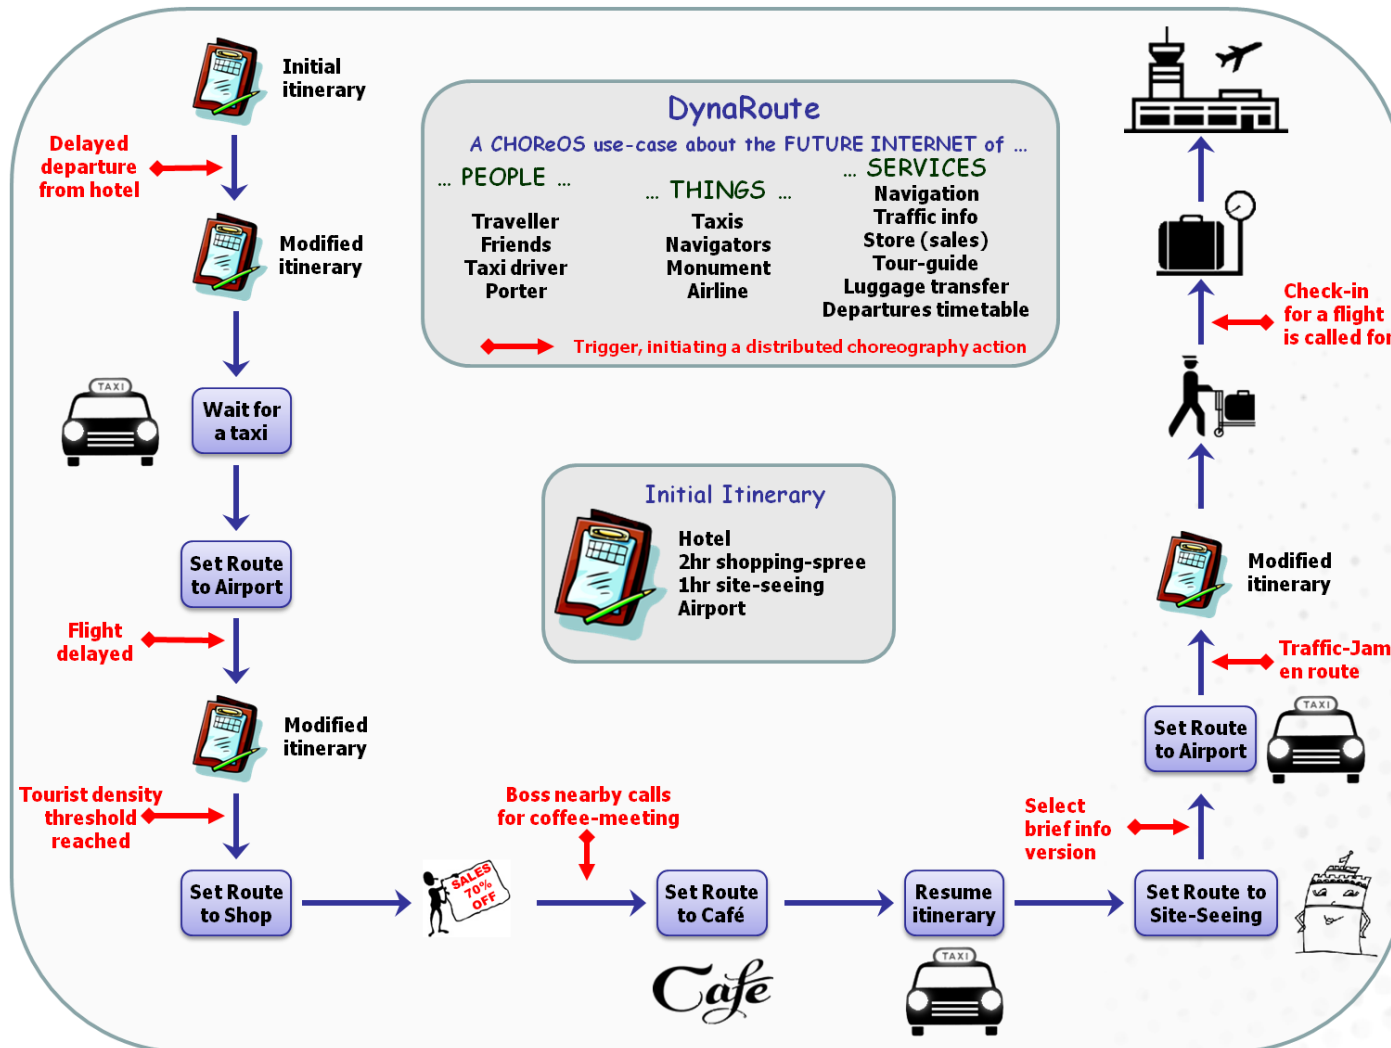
Initial itinerary

Delayed departure from hotel

Modified itinerary

TAXI

Wait for a taxi

Set Route to Airport

Flight delayed

Modified itinerary

Tourist density threshold reached

Set Route to Shop

SALES 70% OFF

Boss nearby calls for coffee-meeting

Set Route to Café

Café

Resume itinerary

TAXI

Select brief info version

Set Route to Site-Seeing

Set Route to Airport

TAXI

Traffic-Jam en route

Modified itinerary

Check-in for a flight is called for

DynaRoute

A CHOReOS use-case about the FUTURE INTERNET of ...

... PEOPLE ...

Traveller
Friends
Taxi driver
Porter

... THINGS ...

Taxis
Navigators
Monument
Airline

... SERVICES

Navigation
Traffic info
Store (sales)
Tour-guide
Luggage transfer
Departures timetable

Trigger, initiating a distributed choreography action

Initial Itinerary

Hotel
2hr shopping-spree
1hr site-seeing
Airport